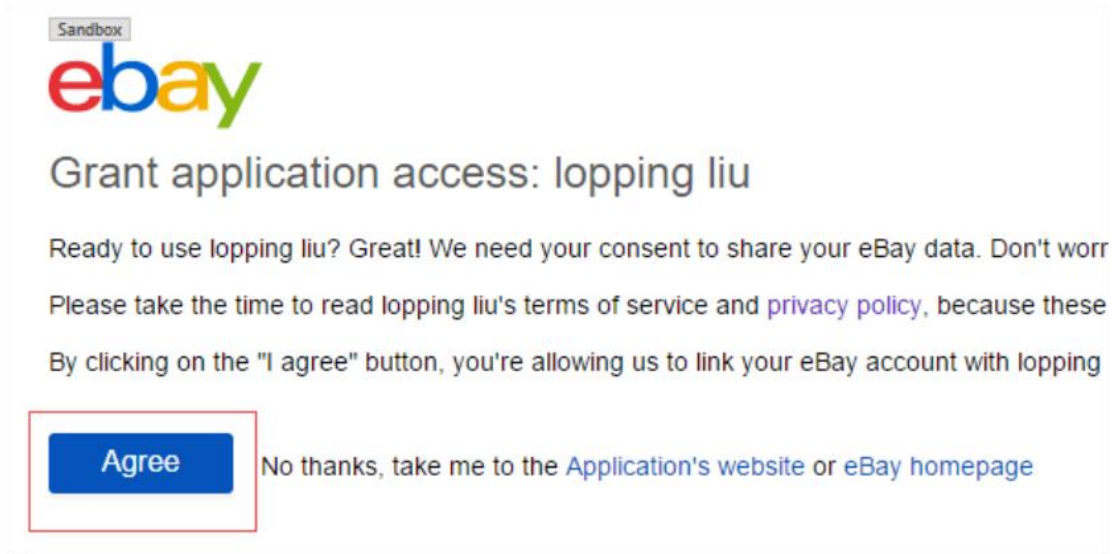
Sandbox

ebay

Grant application access: lopping liu

Ready to use lopping liu? Great! We need your consent to share your eBay data. Don't worr

Please take the time to read lopping liu's terms of service and privacy policy, because these

By clicking on the "I agree" button, you're allowing us to link your eBay account with lopping

Agree

No thanks, take me to the Application's website or eBay homepage